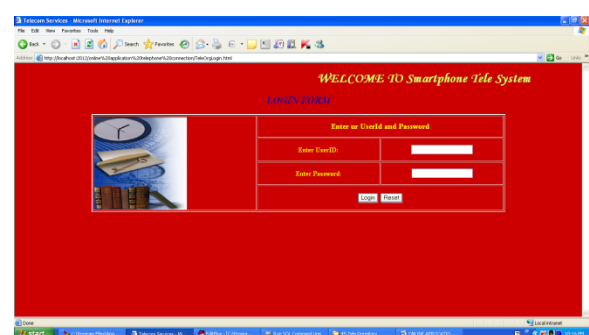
Telecom Services - Microsoft Internet Explorer

File Edit View Favorites Tools Help

Back Search Favorites

Address http://localhost:2012/online%20application%20telephone%20connection/TeleOrgLogin.html

Go Links

WELCOME TO Smartphone Tele System

LOGIN FORM

Enter ur UserId and Password

Enter UserID:

Enter Password:

Login Reset

Done

Local intranet

start

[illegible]

Telecom Services - M...

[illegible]

Run SQL Command Line

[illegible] Tele Symphony

ONLINE APPLICATI...

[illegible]